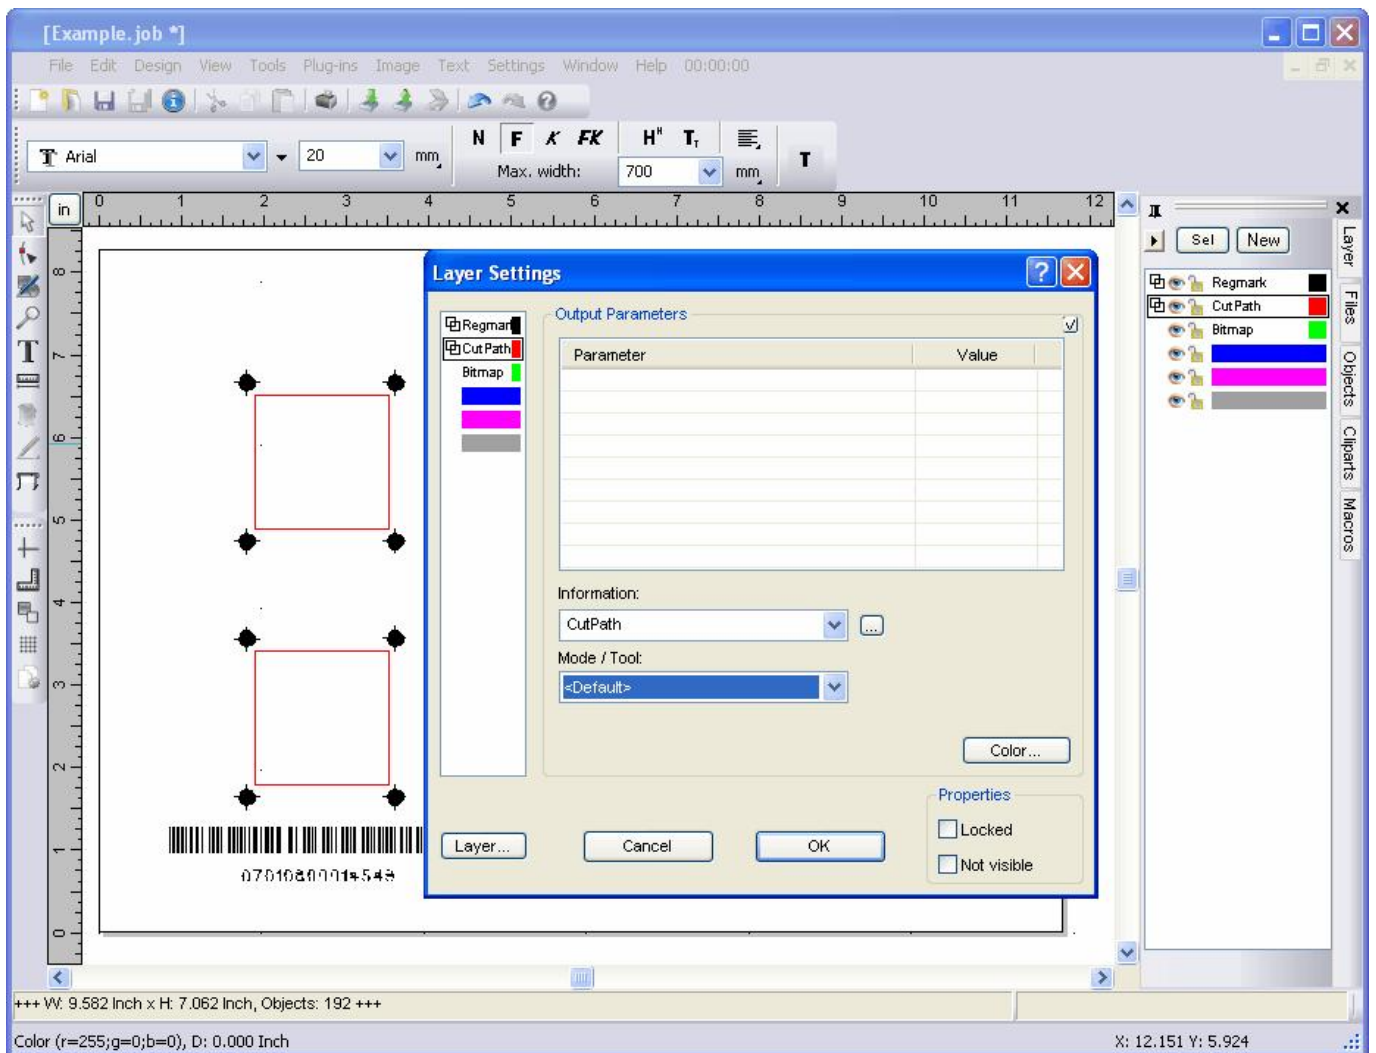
[Example.job *]

File Edit Design View Tools Plug-ins Image Text Settings Window Help 00:00:00

Arial 20 mm N F K FK H T Max. width: 700 mm T

in 0 1 2 3 4 5 6 7 8 9 10 11 12

8 7 6 5 4 3 2 1 0

07010800014548

Layer Settings

Regmark
CutPath
Bitmap

Output Parameters

| Parameter | Value |
|---|---|

Information:
CutPath
Mode / Tool:
<Default>

Color...

Properties
Locked
Not visible

Layer... Cancel OK

Sel New

Regmark
CutPath
Bitmap

Layer Files Objects Cliparts Macros

+++ W: 9.582 Inch x H: 7.062 Inch, Objects: 192 +++

Color (r=255;g=0;b=0), D: 0.000 Inch X: 12.151 Y: 5.924